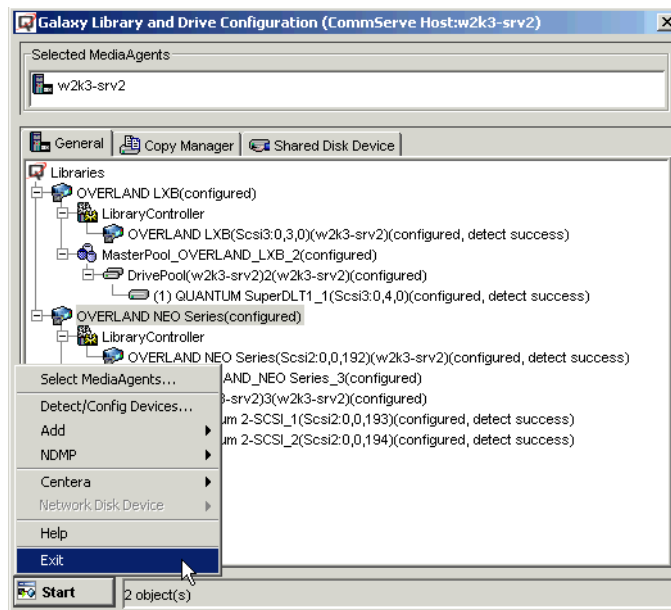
Galaxy Library and Drive Configuration (CommServe Host:w2k3-srv2)

Selected MediaAgents

w2k3-srv2

General | Copy Manager | Shared Disk Device

Libraries
OVERLAND LXB(configured)
LibraryController
OVERLAND LXB(Scsi3:0,3,0)(w2k3-srv2)(configured, detect success)
MasterPool_OVERLAND_LXB_2(configured)
DrivePool(w2k3-srv2)2(w2k3-srv2)(configured)
(1) QUANTUM SuperDLT1_1(Scsi3:0,4,0)(configured, detect success)
OVERLAND NEO Series(configured)
LibraryController
OVERLAND NEO Series(Scsi2:0,0,192)(w2k3-srv2)(configured, detect success)
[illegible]AND_NEO Series_3(configured)
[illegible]3-srv2)3(w2k3-srv2)(configured)
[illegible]um 2-SCSI_1(Scsi2:0,0,193)(configured, detect success)
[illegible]um 2-SCSI_2(Scsi2:0,0,194)(configured, detect success)

Select MediaAgents...
Detect/Config Devices...
Add
NDMP
Centera
Network Disk Device
Help
Exit

Start
2 object(s)